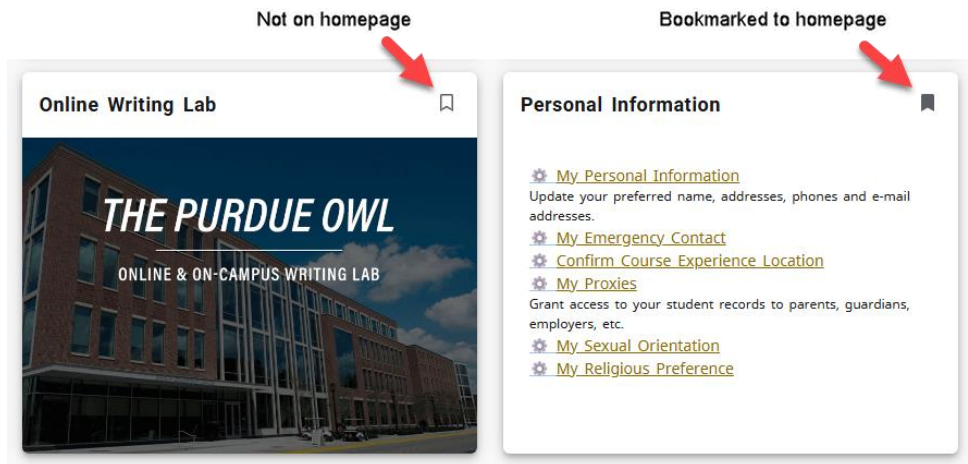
Not on homepage

Online Writing Lab

THE PURDUE OWL

ONLINE & ON-CAMPUS WRITING LAB

Bookmarked to homepage

Personal Information

My Personal Information
Update your preferred name, addresses, phones and e-mail addresses.
My Emergency Contact
Confirm Course Experience Location
My Proxies
Grant access to your student records to parents, guardians, employers, etc.
My Sexual Orientation
My Religious Preference